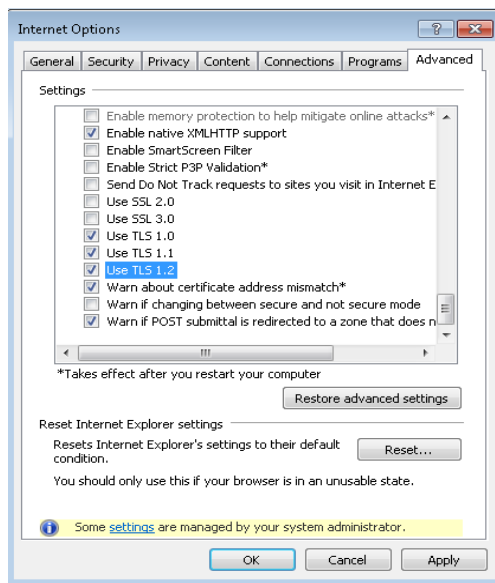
Internet Options

?

General | Security | Privacy | Content | Connections | Programs | Advanced

Settings

Enable memory protection to help mitigate online attacks*
Enable native XMLHTTP support
Enable SmartScreen Filter
Enable Strict P3P Validation*
Send Do Not Track requests to sites you visit in Internet E
Use SSL 2.0
Use SSL 3.0
Use TLS 1.0
Use TLS 1.1
Use TLS 1.2
Warn about certificate address mismatch*
Warn if changing between secure and not secure mode
Warn if POST submittal is redirected to a zone that does n

*Takes effect after you restart your computer

Restore advanced settings

Reset Internet Explorer settings

Resets Internet Explorer's settings to their default condition.

Reset...

You should only use this if your browser is in an unusable state.

Some settings are managed by your system administrator.

OK | Cancel | Apply